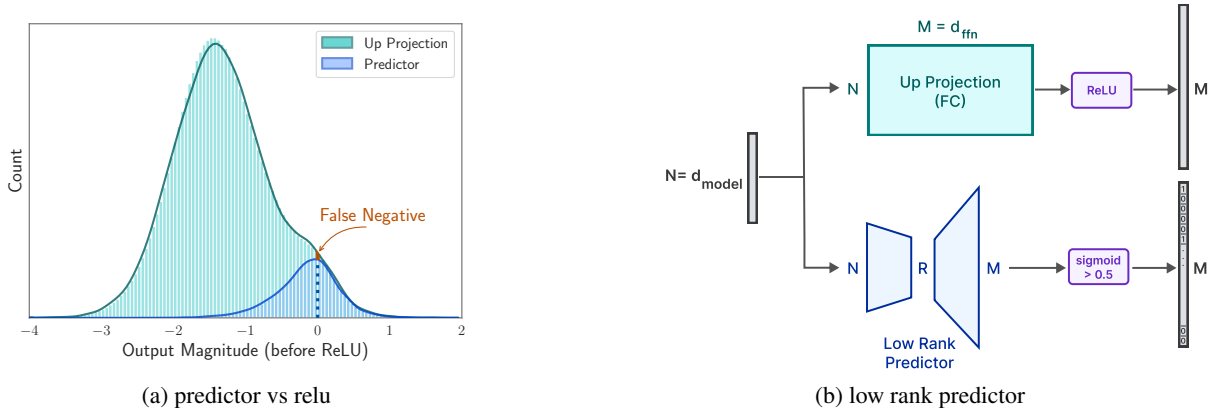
Up Projection
Predictor
Count
False Negative
$-4$ $-3$ $-2$ $-1$ $0$ $1$ $2$
Output Magnitude (before ReLU)

(a) predictor vs relu

$M = d_{ffn}$
N
Up Projection (FC)
ReLU
M
$N = d_{model}$
N
R
M
sigmoid > 0.5
M
Low Rank Predictor
1 0 0 0 1 0 0

(b) low rank predictor